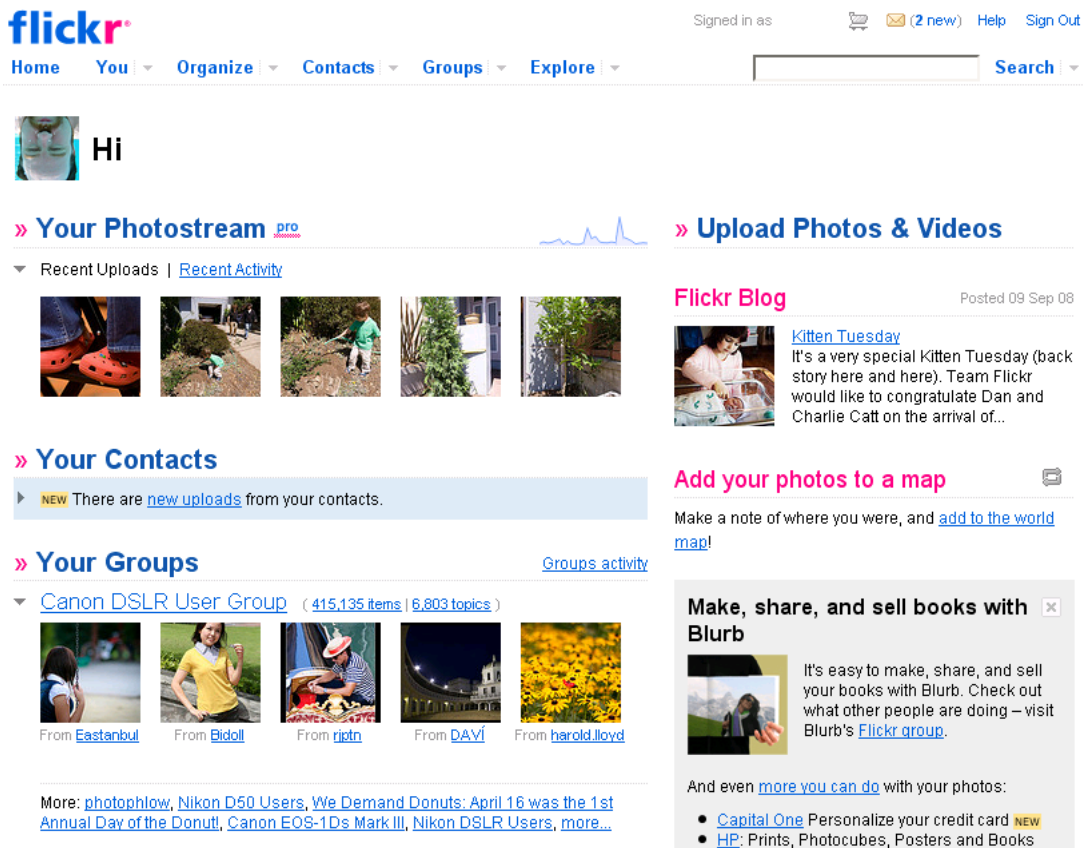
flickr

Signed in as (2 new) Help Sign Out

Home You Organize Contacts Groups Explore Search

Hi

» Your Photostream pro

Recent Uploads | Recent Activity

» Your Contacts

NEW There are new uploads from your contacts.

» Your Groups

Groups activity

Canon DSLR User Group ( 415,135 items | 6,803 topics )

From Eastanbul From Bidoll From rjptn From DAVÍ From harold.lloyd

More: photophlow, Nikon D50 Users, We Demand Donuts: April 16 was the 1st Annual Day of the Donut!, Canon EOS-1Ds Mark III, Nikon DSLR Users, more...

» Upload Photos & Videos

Flickr Blog

Posted 09 Sep 08

Kitten Tuesday
It's a very special Kitten Tuesday (back story here and here). Team Flickr would like to congratulate Dan and Charlie Catt on the arrival of...

Add your photos to a map

Make a note of where you were, and add to the world map!

Make, share, and sell books with Blurb

It's easy to make, share, and sell your books with Blurb. Check out what other people are doing – visit Blurb's Flickr group.

And even more you can do with your photos:

- Capital One Personalize your credit card NEW
- HP: Prints, Photocubes, Posters and Books